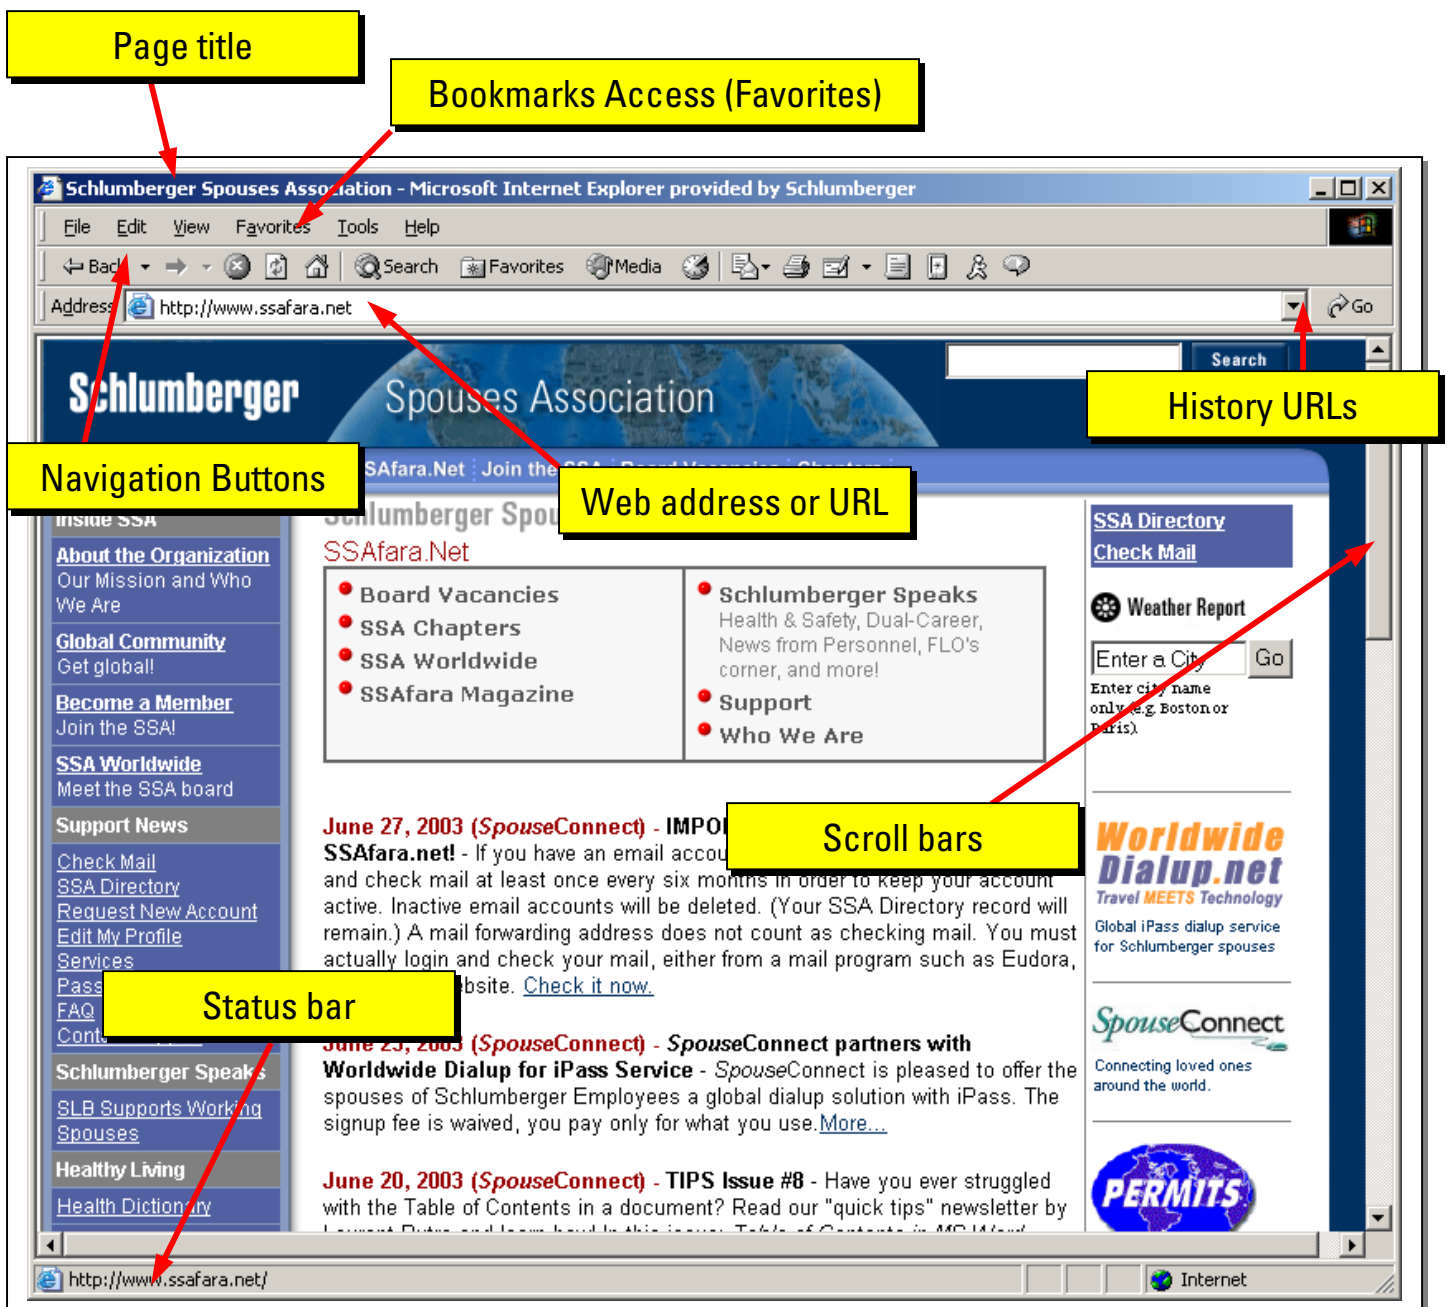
Page title

Bookmarks Access (Favorites)

Schlumberger Spouses Association - Microsoft Internet Explorer provided by Schlumberger

File Edit View Favorites Tools Help

Back Search Favorites Media

Address http://www.ssafara.net Go

Search

Schlumberger Spouses Association

History URLs

Navigation Buttons

SSAfara.Net Join the SSA Board Vacancies Chapters

Web address or URL

Inside SSA

About the Organization
Our Mission and Who We Are

Global Community
Get global!

Become a Member
Join the SSA!

SSA Worldwide
Meet the SSA board

Support News

Check Mail
SSA Directory
Request New Account
Edit My Profile
Services
Pass
FAQ
Cont

Schlumberger Speaks

SLB Supports Working Spouses

Healthy Living

Health Dictionary

Schlumberger Spou

SSAfara.Net

Board Vacancies
SSA Chapters
SSA Worldwide
SSAfara Magazine

Schlumberger Speaks
Health & Safety, Dual-Career, News from Personnel, FLO's corner, and more!
Support
Who We Are

June 27, 2003 (SpouseConnect) - IMPO SSAfara.net! - If you have an email accou and check mail at least once every six months in order to keep your account active. Inactive email accounts will be deleted. (Your SSA Directory record will remain.) A mail forwarding address does not count as checking mail. You must actually login and check your mail, either from a mail program such as Eudora, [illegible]bsite. Check it now.

Scroll bars

Status bar

June 23, 2003 (SpouseConnect) - SpouseConnect partners with Worldwide Dialup for iPass Service - SpouseConnect is pleased to offer the spouses of Schlumberger Employees a global dialup solution with iPass. The signup fee is waived, you pay only for what you use. More...

June 20, 2003 (SpouseConnect) - TIPS Issue #8 - Have you ever struggled with the Table of Contents in a document? Read our "quick tips" newsletter by

SSA Directory
Check Mail

Weather Report

Enter a City Go
Enter city name only (e.g. Boston or Paris)

Worldwide Dialup.net
Travel MEETS Technology
Global iPass dialup service for Schlumberger spouses

SpouseConnect
Connecting loved ones around the world.

PERMITS

http://www.ssafara.net/

Internet